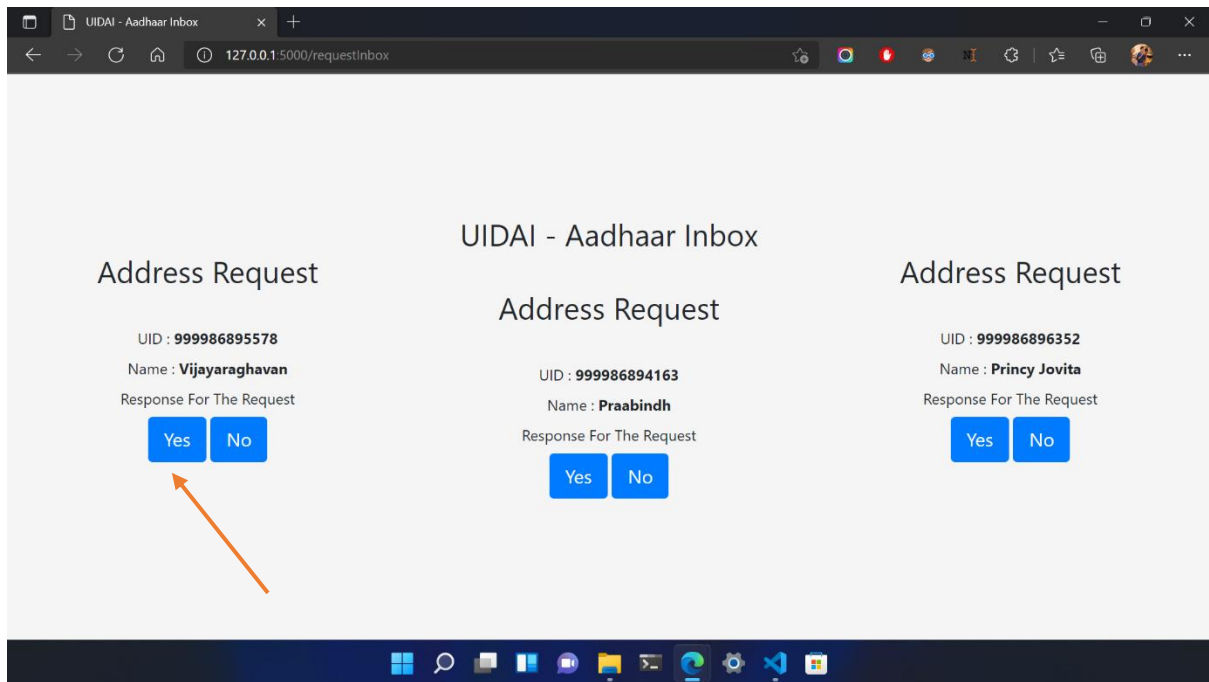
UIDAI - Aadhaar Inbox

127.0.0.1:5000/requestInbox

UIDAI - Aadhaar Inbox

Address Request

UID : **999986895578**

Name : **Vijayaraghavan**

Response For The Request

Yes No

Address Request

UID : **999986894163**

Name : **Praabindh**

Response For The Request

Yes No

Address Request

UID : **999986896352**

Name : **Princy Jovita**

Response For The Request

Yes No